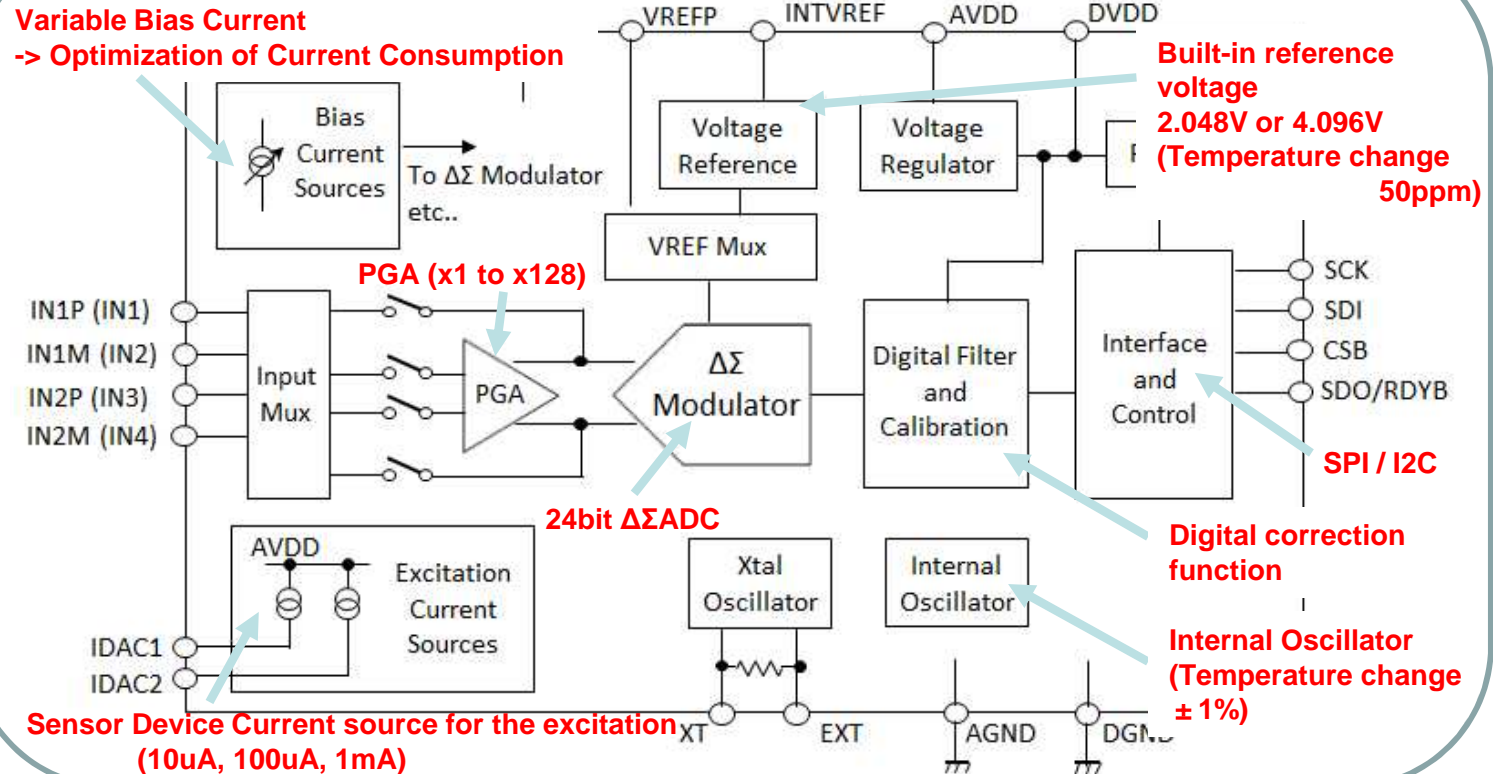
Variable Bias Current
-> Optimization of Current Consumption

VREFP INTVREF AVDD DVDD

Built-in reference voltage
2.048V or 4.096V
(Temperature change 50ppm)

Bias Current Sources

To ΔΣ Modulator etc..

Voltage Reference

Voltage Regulator

VREF Mux

PGA (x1 to x128)

SCK
SDI
CSB
SDO/RDYB

IN1P (IN1)
IN1M (IN2)
IN2P (IN3)
IN2M (IN4)

Input Mux

PGA

ΔΣ Modulator

Digital Filter and Calibration

Interface and Control

SPI / I2C

24bit ΔΣADC

Digital correction function

AVDD

Excitation Current Sources

Xtal Oscillator

Internal Oscillator

Internal Oscillator
(Temperature change ± 1%)

IDAC1
IDAC2

Sensor Device Current source for the excitation
(10uA, 100uA, 1mA)

XT EXT AGND DGND